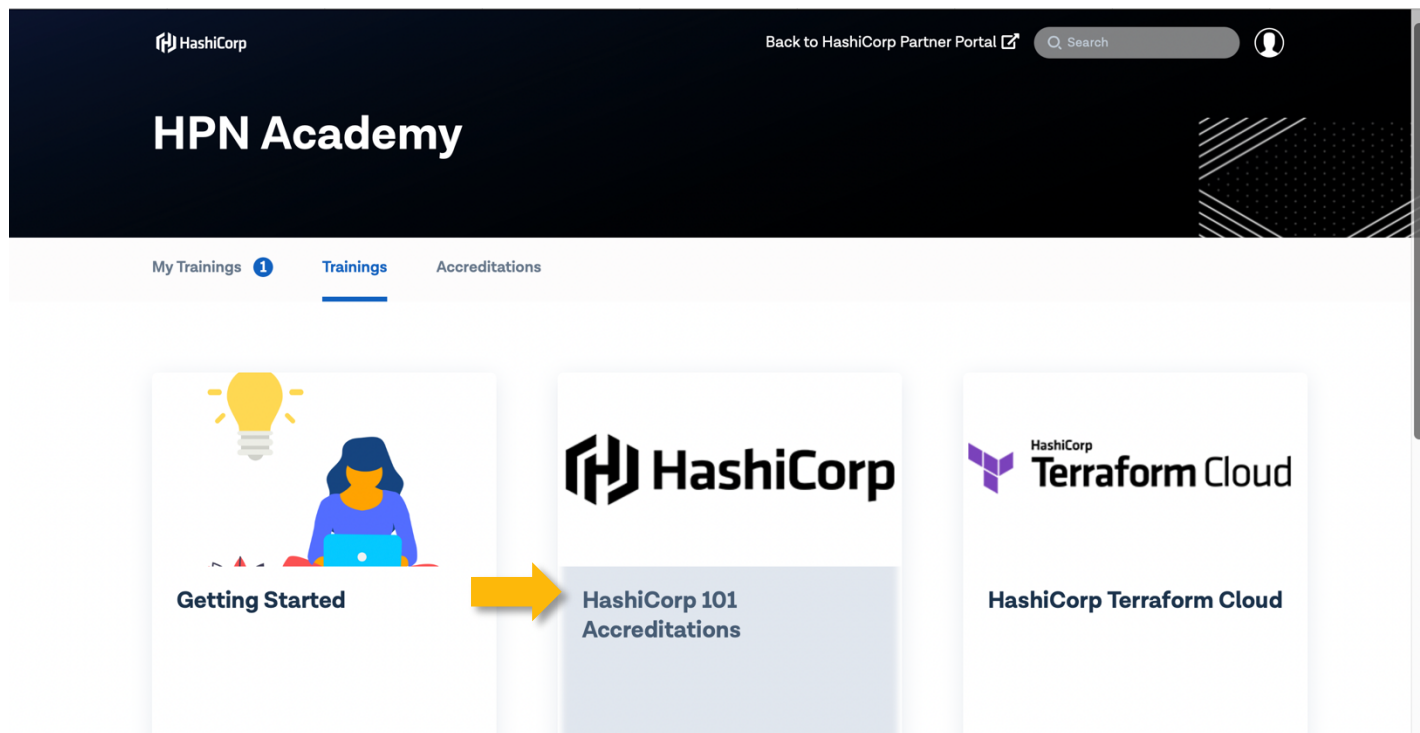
HashiCorp

Back to HashiCorp Partner Portal

Search

HPN Academy

My Trainings 1

Trainings

Accreditations

HashiCorp

HashiCorp Terraform Cloud

Getting Started

HashiCorp 101 Accreditations

HashiCorp Terraform Cloud